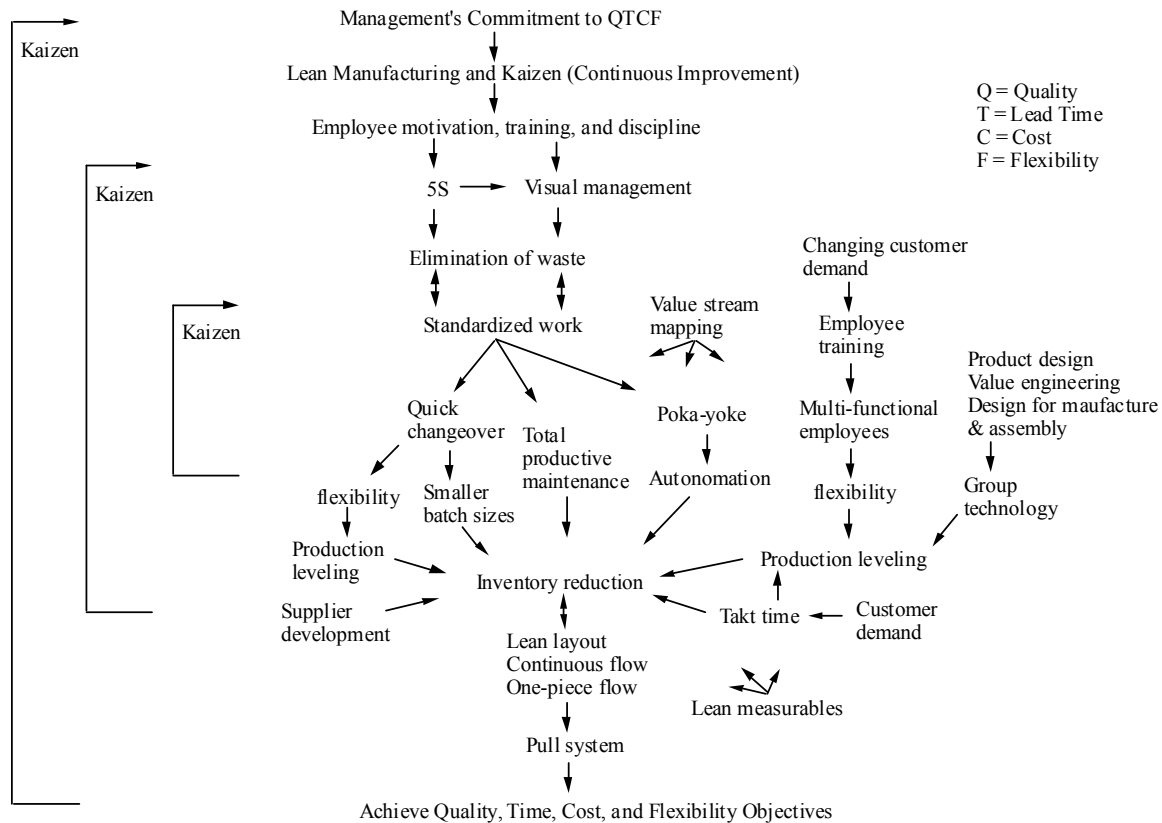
Management's Commitment to QTCF

Lean Manufacturing and Kaizen (Continuous Improvement)

Q = Quality
T = Lead Time
C = Cost
F = Flexibility

Kaizen

Employee motivation, training, and discipline

Kaizen

5S

Visual management

Elimination of waste

Changing customer demand

Kaizen

Standardized work

Value stream mapping

Employee training

Product design
Value engineering
Design for maufacture & assembly

Quick changeover

Total productive maintenance

Poka-yoke

Multi-functional employees

Autonomation

flexibility

Smaller batch sizes

flexibility

Group technology

Production leveling

Production leveling

Inventory reduction

Supplier development

Takt time

Customer demand

Lean layout
Continuous flow
One-piece flow

Lean measurables

Pull system

Achieve Quality, Time, Cost, and Flexibility Objectives